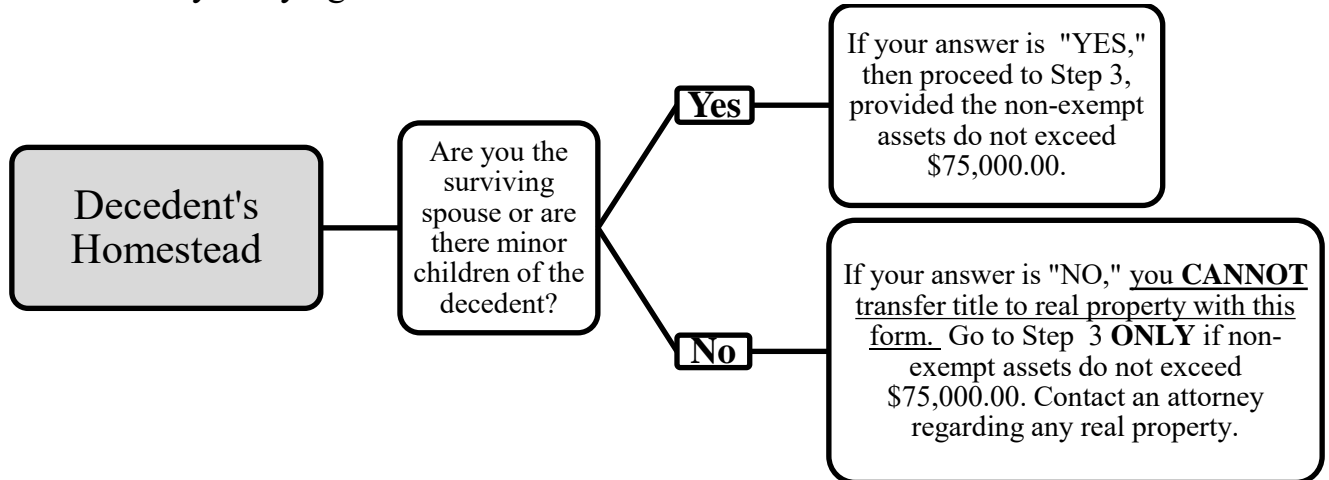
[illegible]

Decedent's Homestead

Are you the surviving spouse or are there minor children of the decedent?

Yes

If your answer is "YES," then proceed to Step 3, provided the non-exempt assets do not exceed $75,000.00.

No

If your answer is "NO," you **CANNOT** transfer title to real property with this form. Go to Step 3 **ONLY** if non-exempt assets do not exceed $75,000.00. Contact an attorney regarding any real property.